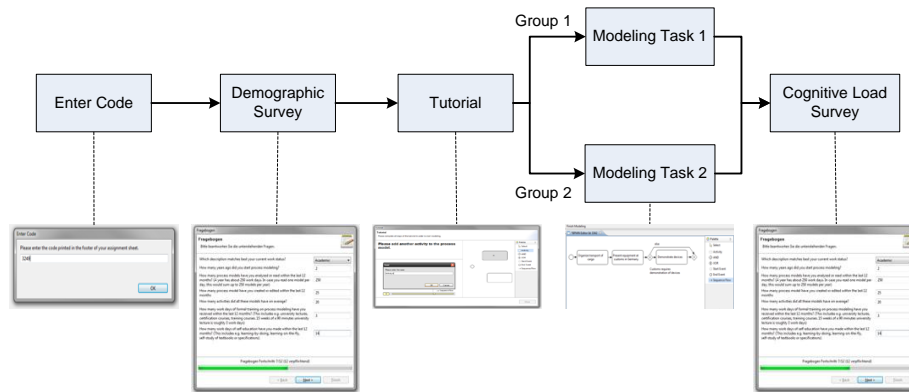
Group 1

Group 2

Enter Code

Demographic Survey

Tutorial

Modeling Task 1

Modeling Task 2

Cognitive Load Survey

Enter Code

Please enter the code printed in the footer of your assignment sheet.

OK

Fragebogen

Fragebogen

Bitte beantworten Sie die untenstehenden Fragen.

Which description matches best your current work status?

Academic

How many years ago did you start process modeling?

How many process models have you analyzed or read within the last 12 months?

How many process models have you created or edited within the last 12 months?

How many activities did all these models have on average?

How many work days of formal training on process modeling have you received within the last 12 months?

How many work days of self-education have you made within the last 12 months?

Fragebogen Fortschritt

< Back

Next >

Finish

Please add another activity to the process model.

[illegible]

Fragebogen

Bitte beantworten Sie die untenstehenden Fragen.

Which description matches best your current work status?

Academic

Fragebogen Fortschritt

< Back

Next >

Finish